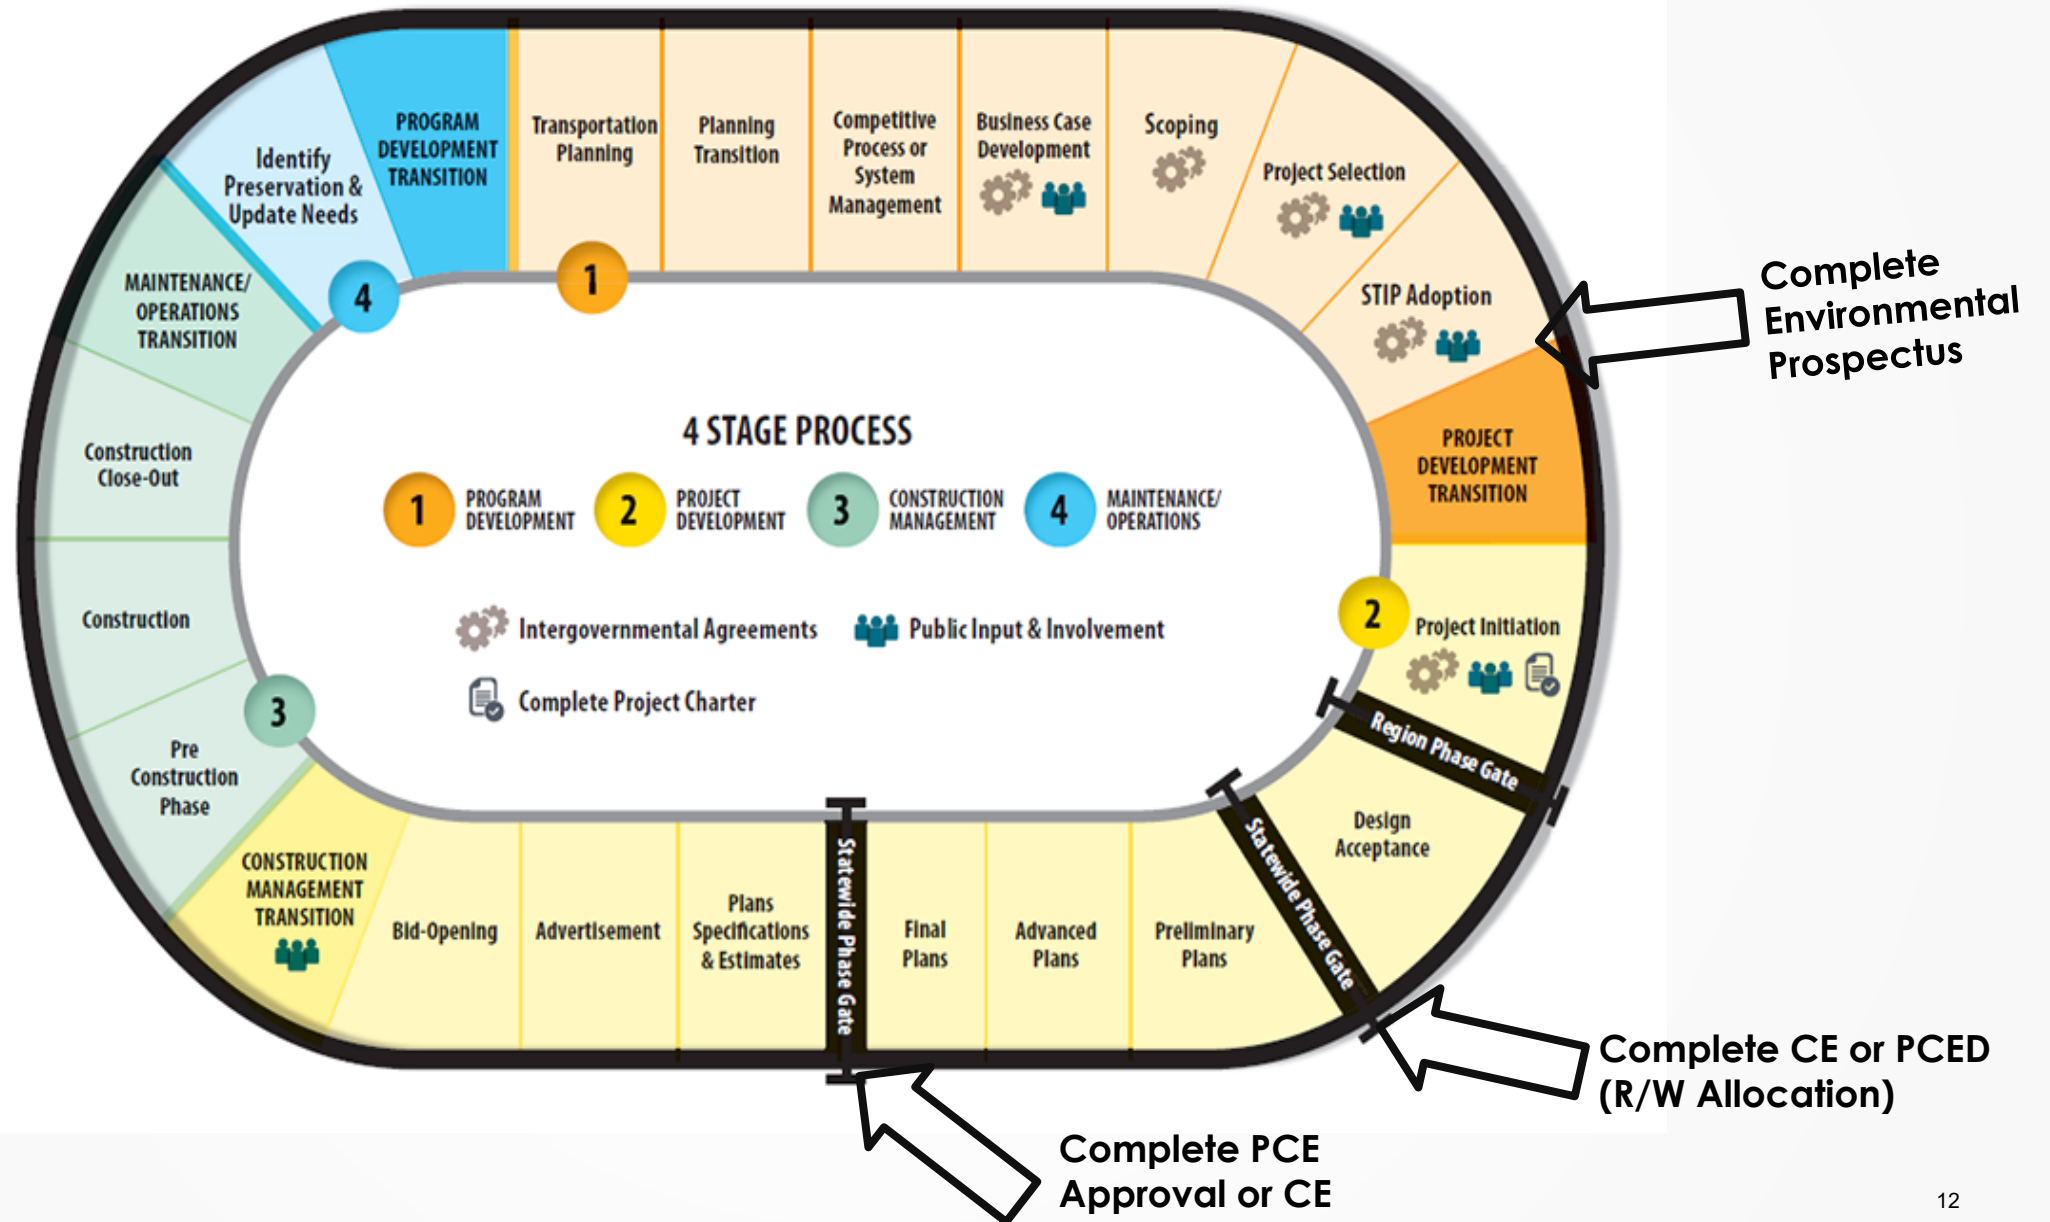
Identify Preservation & Update Needs

PROGRAM DEVELOPMENT TRANSITION

Transportation Planning

Planning Transition

Competitive Process or System Management

Business Case Development

Scoping

Project Selection

STIP Adoption

Complete Environmental Prospectus

PROJECT DEVELOPMENT TRANSITION

MAINTENANCE/ OPERATIONS TRANSITION

Construction Close-Out

Construction

Pre Construction Phase

4

1

4 STAGE PROCESS

1 PROGRAM DEVELOPMENT

2 PROJECT DEVELOPMENT

3 CONSTRUCTION MANAGEMENT

4 MAINTENANCE/ OPERATIONS

Intergovernmental Agreements

Public Input & Involvement

Complete Project Charter

2

Project Initiation

Region Phase Gate

3

Design Acceptance

Statewide Phase Gate

CONSTRUCTION MANAGEMENT TRANSITION

Bid-Opening

Advertisement

Plans Specifications & Estimates

Statewide Phase Gate

Final Plans

Advanced Plans

Preliminary Plans

Complete CE or PCED (R/W Allocation)

Complete PCE Approval or CE

12